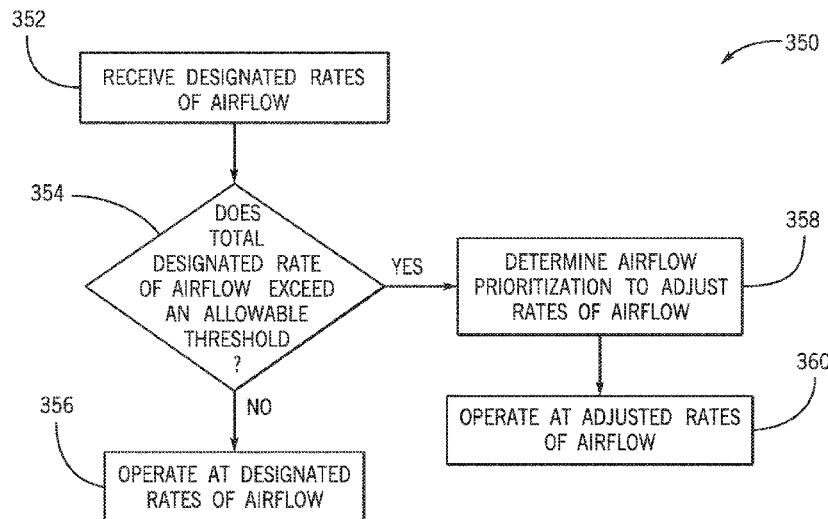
352

350

RECEIVE DESIGNATED RATES OF AIRFLOW

354

DOES TOTAL DESIGNATED RATE OF AIRFLOW EXCEED AN ALLOWABLE THRESHOLD ?

YES

358

DETERMINE AIRFLOW PRIORITIZATION TO ADJUST RATES OF AIRFLOW

360

OPERATE AT ADJUSTED RATES OF AIRFLOW

356

NO

OPERATE AT DESIGNATED RATES OF AIRFLOW